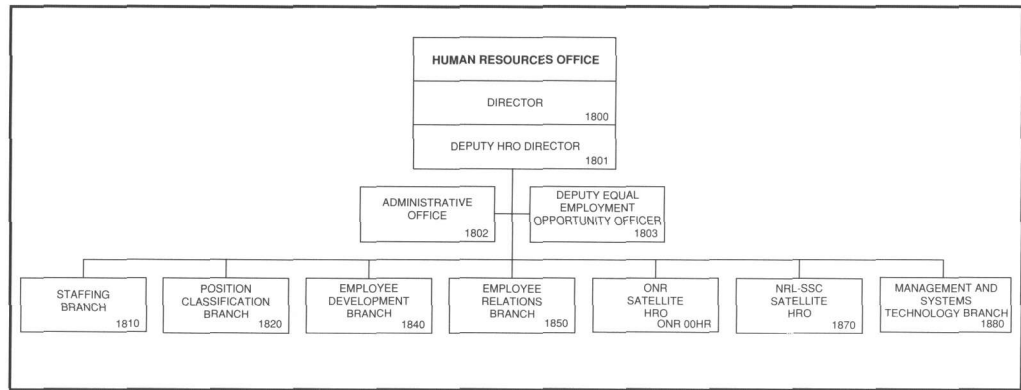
HUMAN RESOURCES OFFICE

DIRECTOR
1800

DEPUTY HRO DIRECTOR
1801

ADMINISTRATIVE OFFICE
1802

DEPUTY EQUAL EMPLOYMENT OPPORTUNITY OFFICER
1803

STAFFING BRANCH
1810

POSITION CLASSIFICATION BRANCH
1820

EMPLOYEE DEVELOPMENT BRANCH
1840

EMPLOYEE RELATIONS BRANCH
1850

ONR SATELLITE HRO
ONR 00HR

NRL-SSC SATELLITE HRO
1870

MANAGEMENT AND SYSTEMS TECHNOLOGY BRANCH
1880